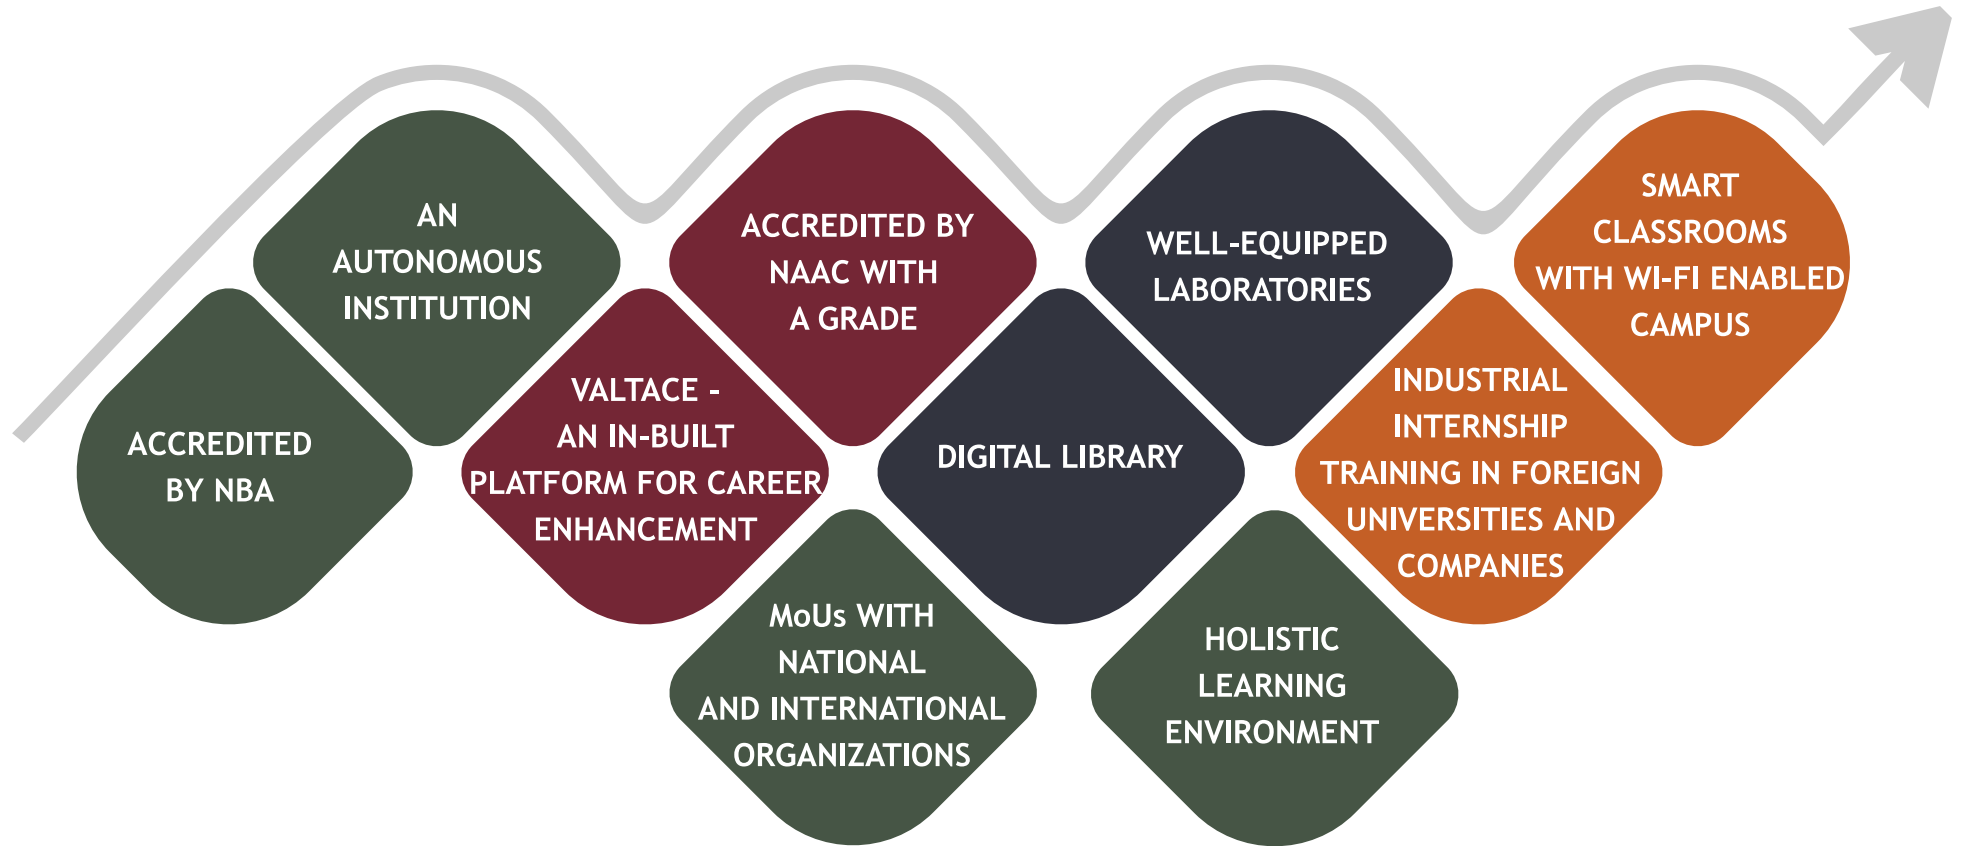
ACCREDITED BY NBA

AN AUTONOMOUS INSTITUTION

VALTACE - AN IN-BUILT PLATFORM FOR CAREER ENHANCEMENT

ACCREDITED BY NAAC WITH A GRADE

MoUs WITH NATIONAL AND INTERNATIONAL ORGANIZATIONS

DIGITAL LIBRARY

WELL-EQUIPPED LABORATORIES

HOLISTIC LEARNING ENVIRONMENT

INDUSTRIAL INTERNSHIP TRAINING IN FOREIGN UNIVERSITIES AND COMPANIES

SMART CLASSROOMS WITH WI-FI ENABLED CAMPUS